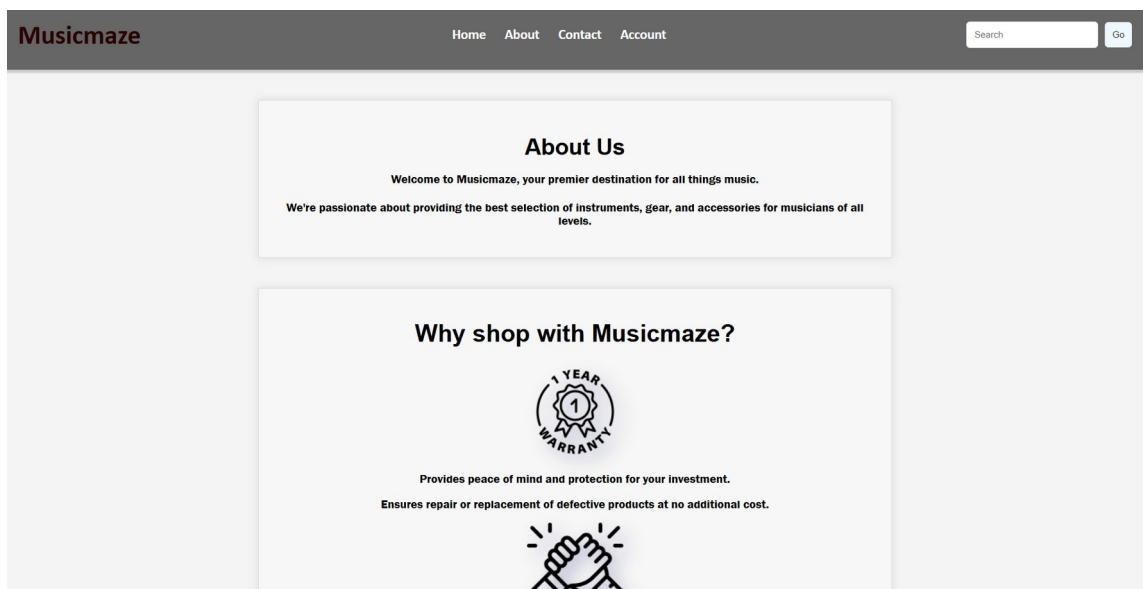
Musicmaze

Home About Contact Account

Search Go

About Us

Welcome to Musicmaze, your premier destination for all things music.

We're passionate about providing the best selection of instruments, gear, and accessories for musicians of all levels.

Why shop with Musicmaze?

1 YEAR
1
WARRANTY

Provides peace of mind and protection for your investment.

Ensures repair or replacement of defective products at no additional cost.